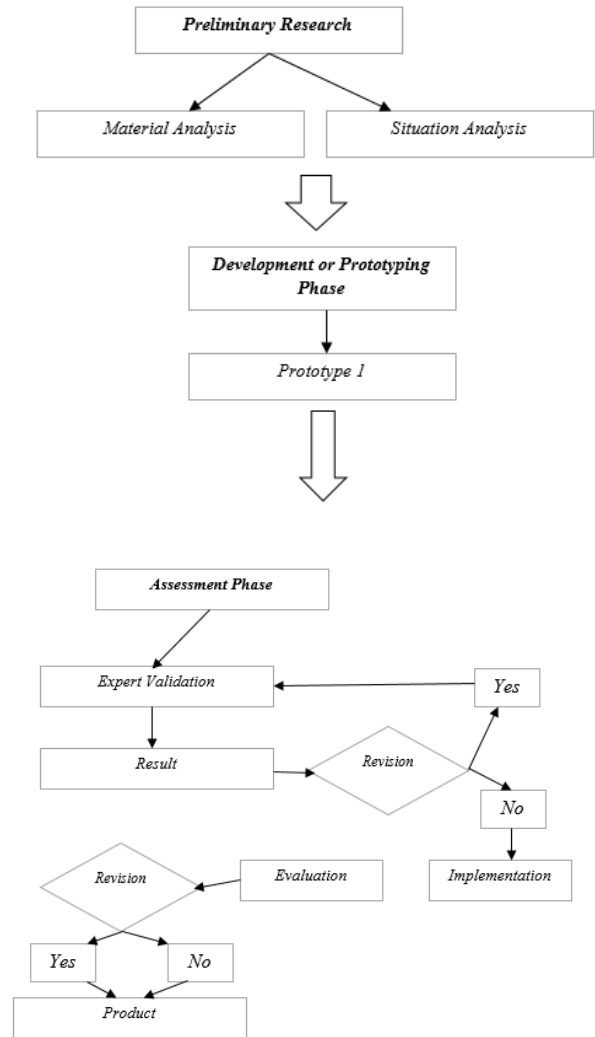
Preliminary Research

Material Analysis

Situation Analysis

Development or Prototyping Phase

Prototype 1

Assessment Phase

Expert Validation

Yes

Result

Revision

No

Implementation

Revision

Evaluation

Yes

No

Product